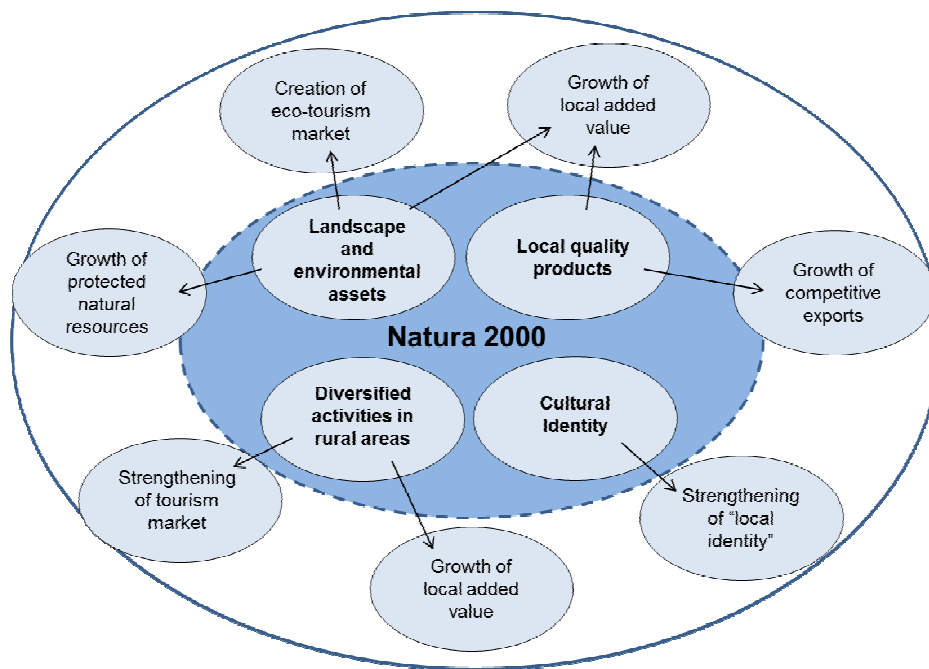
Creation of eco-tourism market

Growth of local added value

Growth of protected natural resources

Landscape and environmental assets

Local quality products

Growth of competitive exports

Natura 2000

Diversified activities in rural areas

Cultural Identity

Strengthening of tourism market

Strengthening of "local identity"

Growth of local added value